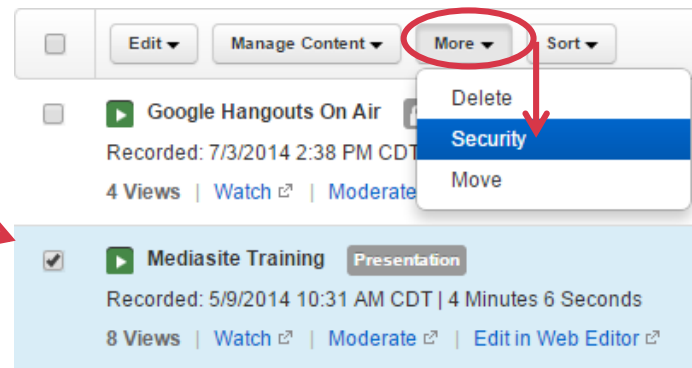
Edit ▾ Manage Content ▾ More ▾ Sort ▾

Delete
Security
Move

Google Hangouts On Air
Recorded: 7/3/2014 2:38 PM CDT
4 Views | Watch | Moderate

Mediasite Training Presentation
Recorded: 5/9/2014 10:31 AM CDT | 4 Minutes 6 Seconds
8 Views | Watch | Moderate | Edit in Web Editor